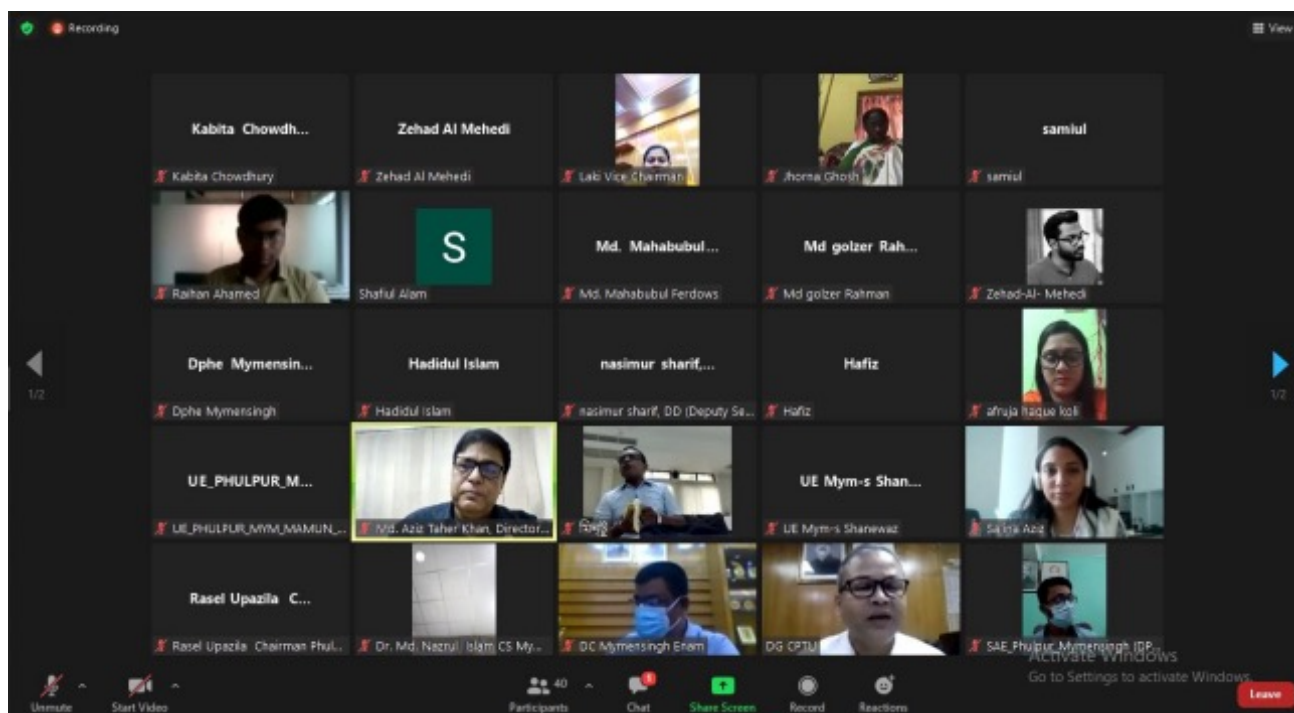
Recording

View

Kabita Chowdh...
Kabita Chowdhury

Zehad Al Mehedi
Zehad Al Mehedi

Laki Vice Chairman

Jhorna Ghosh

samiul
samiul

Raihan Ahamed

S
Shafiul Alam

Md. Mahabubul...
Md. Mahabubul Ferdows

Md golzer Rah...
Md golzer Rahman

Zehad-Al- Mehedi

1/2

Dphe Mymensin...
Dphe Mymensingh

Hadidul Islam
Hadidul Islam

nasimur sharif,...
nasimur sharif, DD (Deputy Se...

Hafiz
Hafiz

afruja haque koli

1/2

UE_PHULPUR_M...
UE_PHULPUR_MYM_MAMUN_...

Md. Aziz Taher Khan, Director...

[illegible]

UE Mym-s Shan...
UE Mym-s Shanewaz

Sajida Aziz

Rasel Upazila C...
Rasel Upazila Chairman Phul...

Dr. Md. Nazrul Islam CS My...

DC Mymensingh Enam

DG CPTU

SAE_Phulpur_Mymensingh (DP...

Activate Windows
Go to Settings to activate Windows.

Unmute
Start Video
40
Participants
Chat
Share Screen
Record
Reactions
Leave